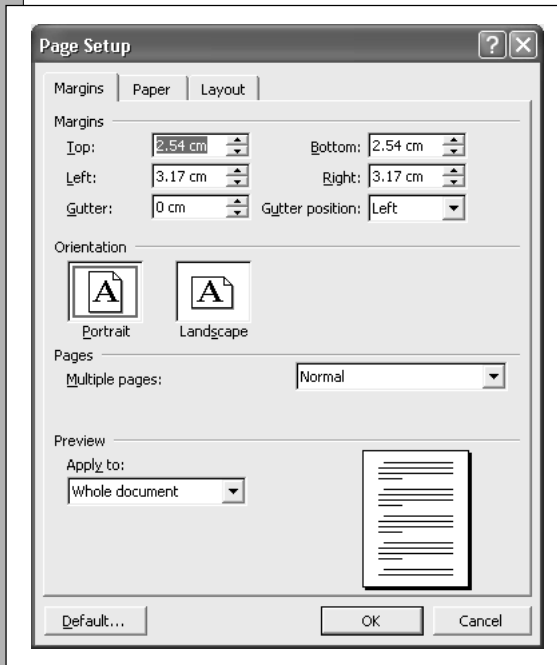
Page Setup

?

Margins | Paper | Layout

Margins

Top: 2.54 cm

Bottom: 2.54 cm

Left: 3.17 cm

Right: 3.17 cm

Gutter: 0 cm

Gutter position: Left

Orientation

A

A

Portrait

Landscape

Pages

Multiple pages: Normal

Preview

Apply to:

Whole document

Default...

OK

Cancel